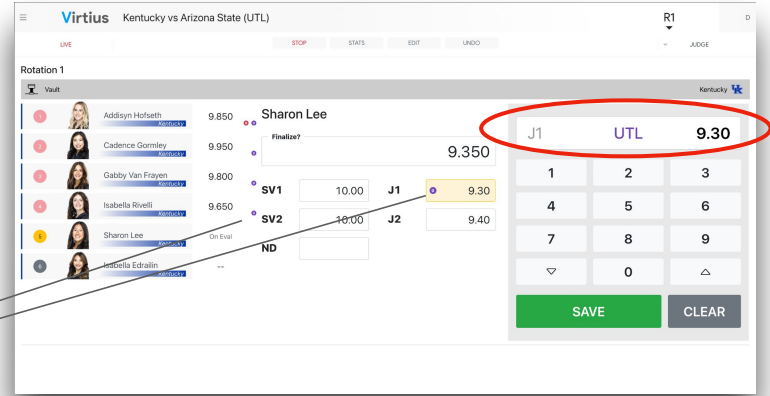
Virtius Kentucky vs Arizona State (UTL)

R1

D

LIVE

STOP STATS EDIT UNDO

JUDGE

Rotation 1

Vault

Kentucky

1 Addisyn Hofseth Kentucky 9.850

2 Cadence Gormley Kentucky 9.950

3 Gabby Van Frayen Kentucky 9.800

4 Isabella Rivelli Kentucky 9.650

5 Sharon Lee Kentucky On Eval

6 Isabella Edrailin Kentucky --

Sharon Lee

Finalize?

9.350

SV1 10.00 J1 9.30

SV2 10.00 J2 9.40

ND

J1 UTL 9.30

1 2 3

4 5 6

7 8 9

▽ 0 △

SAVE

CLEAR